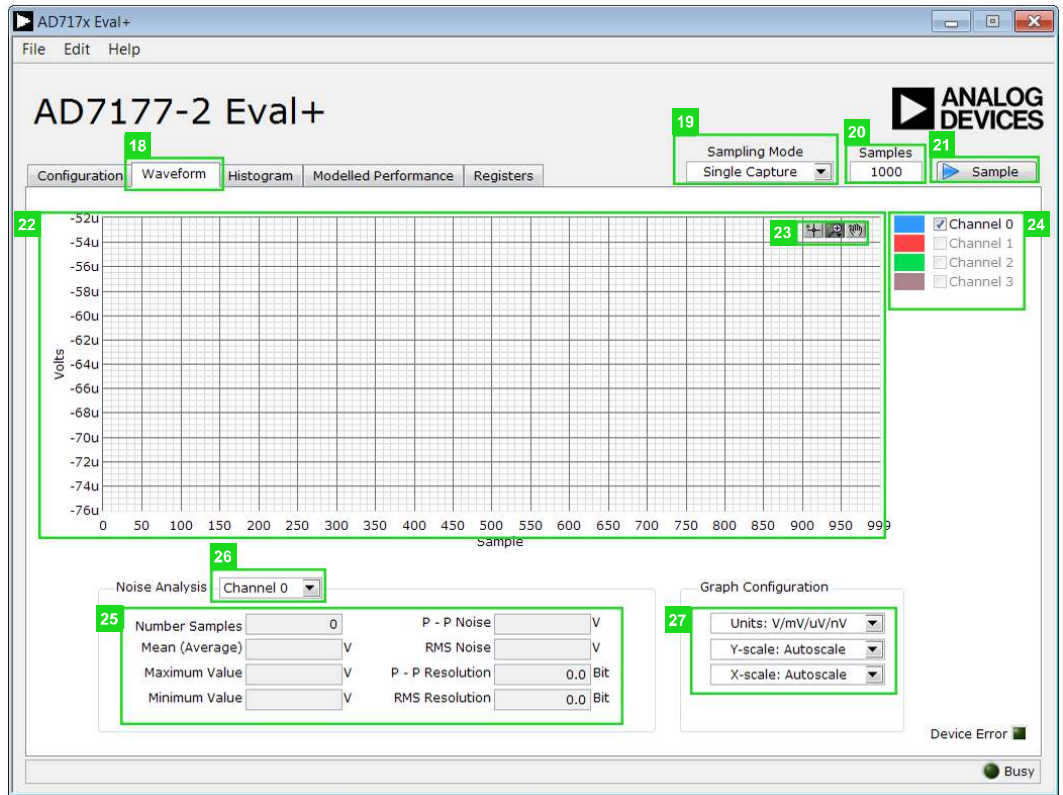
AD717x Eval+

File Edit Help

AD7177-2 Eval+

ANALOG DEVICES

18

Configuration Waveform Histogram Modelled Performance Registers

19

Sampling Mode

Single Capture

20

Samples

1000

21

Sample

22

23

24

Channel 0
Channel 1
Channel 2
Channel 3

-52u
-54u
-56u
-58u
-60u
-62u
-64u
-66u
-68u
-70u
-72u
-74u
-76u

Volts

0 50 100 150 200 250 300 350 400 450 500 550 600 650 700 750 800 850 900 950 999

Sample

26

Noise Analysis Channel 0

25

| | | | | | |
|---|---|---|---|---|---|
| Number Samples | 0 | | P - P Noise | | V |
| Mean (Average) | | V | RMS Noise | | V |
| Maximum Value | | V | P - P Resolution | 0.0 | Bit |
| Minimum Value | | V | RMS Resolution | 0.0 | Bit |

Graph Configuration

27

Units: V/mV/uV/nV

Y-scale: Autoscale

X-scale: Autoscale

Device Error

Busy